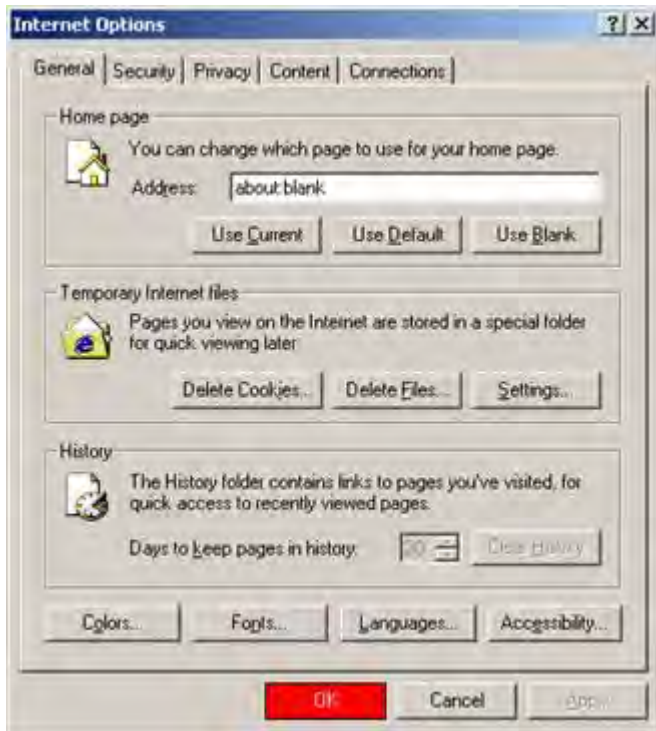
Internet Options ? X

General | Security | Privacy | Content | Connections

Home page

You can change which page to use for your home page.

Address: about:blank

Use Current | Use Default | Use Blank

Temporary Internet files

Pages you view on the Internet are stored in a special folder for quick viewing later.

Delete Cookies... | Delete Files... | Settings...

History

The History folder contains links to pages you've visited, for quick access to recently viewed pages.

Days to keep pages in history: 20 | Clear History

Colors... | Fonts... | Languages... | Accessibility...

OK | Cancel | Apply